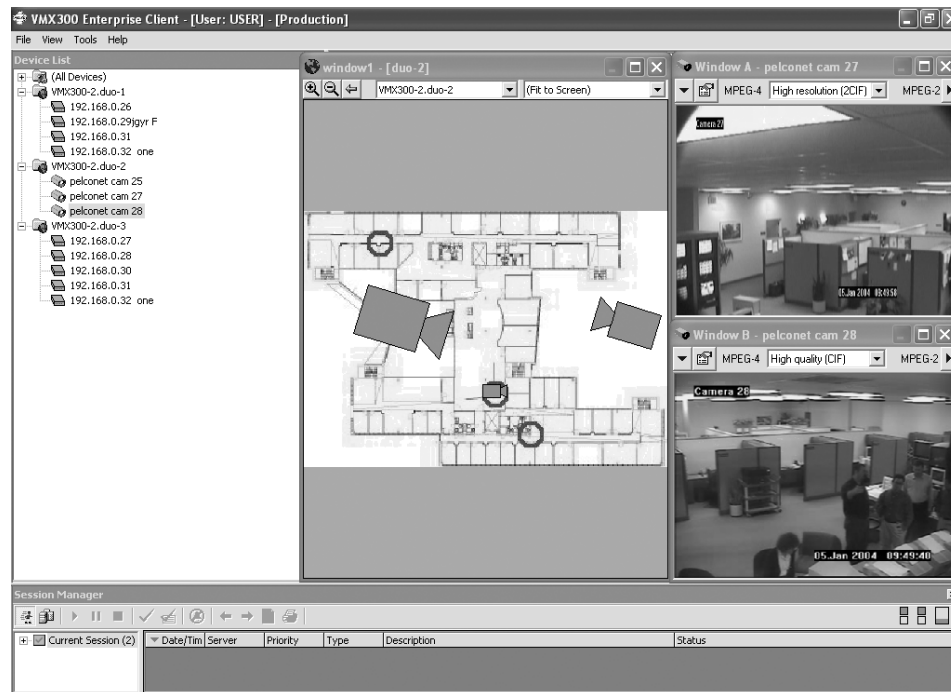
VMX300 Enterprise Client - [User: USER] - [Production]

File View Tools Help

Device List

(All Devices)
VMX300-2.duo-1
192.168.0.26
192.168.0.29jgyr F
192.168.0.31
192.168.0.32 one
VMX300-2.duo-2
pelconet cam 25
pelconet cam 27
pelconet cam 28
VMX300-2.duo-3
192.168.0.27
192.168.0.28
192.168.0.30
192.168.0.31
192.168.0.32 one

window1 - [duo-2]

VMX300-2.duo-2
(Fit to Screen)

Window A - pelconet cam 27

MPEG-4 High resolution (2CIF) MPEG-2

Camera 27

05 Jan 2004 09:49:56

Window B - pelconet cam 28

MPEG-4 High quality (CIF) MPEG-2

Camera 28

05.Jan 2004 09:49:40

Session Manager

Current Session (2)

| Date/Tim | Server | Priority | Type | Description | Status |
|---|---|---|---|---|---|